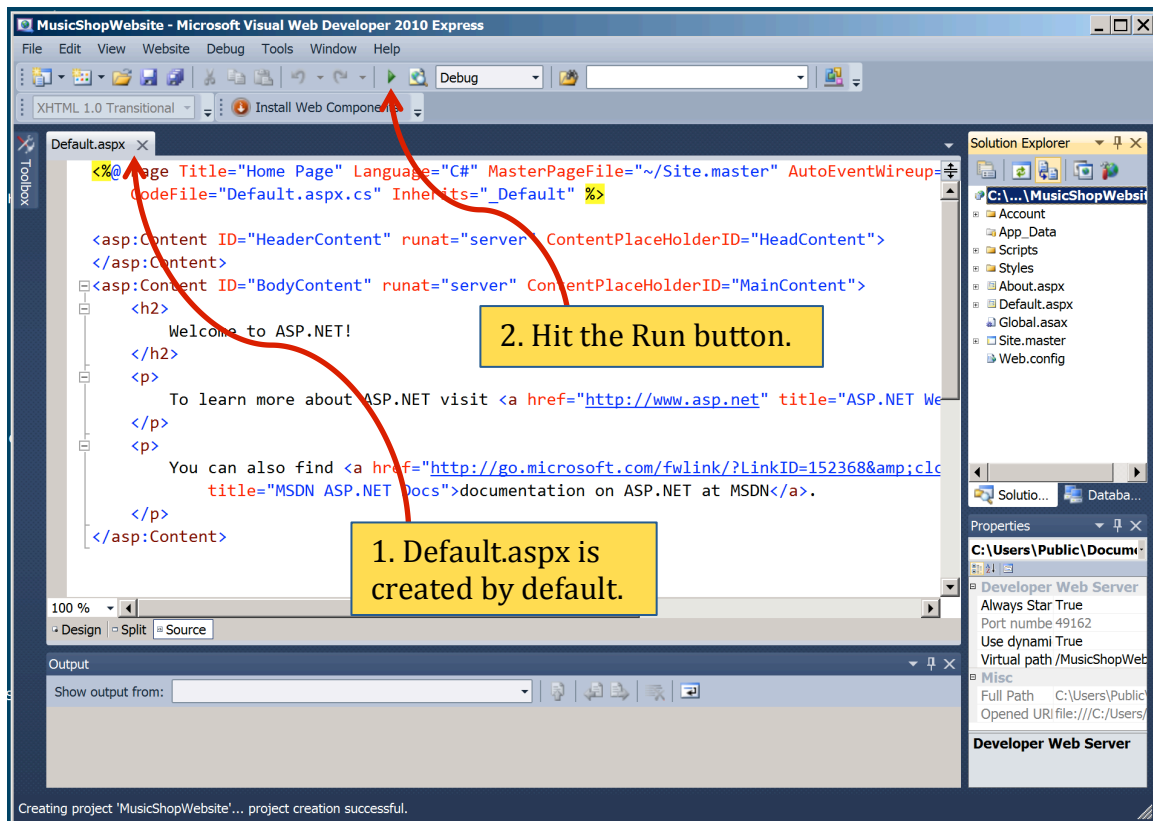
MusicShopWebsite - Microsoft Visual Web Developer 2010 Express

File Edit View Website Debug Tools Window Help

Debug

XHTML 1.0 Transitional

Install Web Compone

Toolbox

Default.aspx

<%@ Page Title="Home Page" Language="C#" MasterPageFile="~/Site.master" AutoEventWireup=
CodeFile="Default.aspx.cs" Inherits="_Default" %>

<asp:Content ID="HeaderContent" runat="server" ContentPlaceHolderID="HeadContent">
</asp:Content>
<asp:Content ID="BodyContent" runat="server" ContentPlaceHolderID="MainContent">
<h2>
Welcome to ASP.NET!
</h2>
<p>
To learn more about ASP.NET visit <a href="http://www.asp.net" title="ASP.NET We
</p>
<p>
You can also find <a href="http://go.microsoft.com/fwlink/?LinkID=152368&amp;clc
title="MSDN ASP.NET Docs">documentation on ASP.NET at MSDN</a>.
</p>
</asp:Content>

2. Hit the Run button.

1. Default.aspx is created by default.

100 %

Design Split Source

Solution Explorer

C:\...\MusicShopWebsit
Account
App_Data
Scripts
Styles
About.aspx
Default.aspx
Global.asax
Site.master
Web.config

Solutio... Databa...

Properties

C:\Users\Public\Docum

Developer Web Server
Always Star True
Port numbe 49162
Use dynami True
Virtual path /MusicShopWeb
Misc
Full Path C:\Users\Public\
Opened URl file:///C:/Users/

Developer Web Server

Output

Show output from:

Creating project 'MusicShopWebsite'... project creation successful.